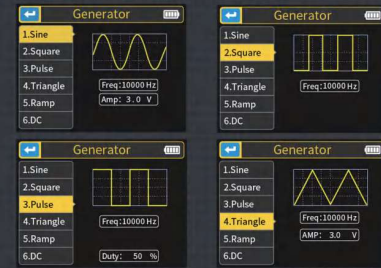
Generator

1.Sine
2.Square
3.Pulse
4.Triangle
5.Ramp
6.DC

Freq:10000 Hz
Amp: 3.0 V

Generator

1.Sine
2.Square
3.Pulse
4.Triangle
5.Ramp
6.DC

Freq:10000 Hz

Generator

1.Sine
2.Square
3.Pulse
4.Triangle
5.Ramp
6.DC

Freq:10000 Hz
Duty: 50 %

Generator

1.Sine
2.Square
3.Pulse
4.Triangle
5.Ramp
6.DC

Freq:10000 Hz
AMP: 3.0 V